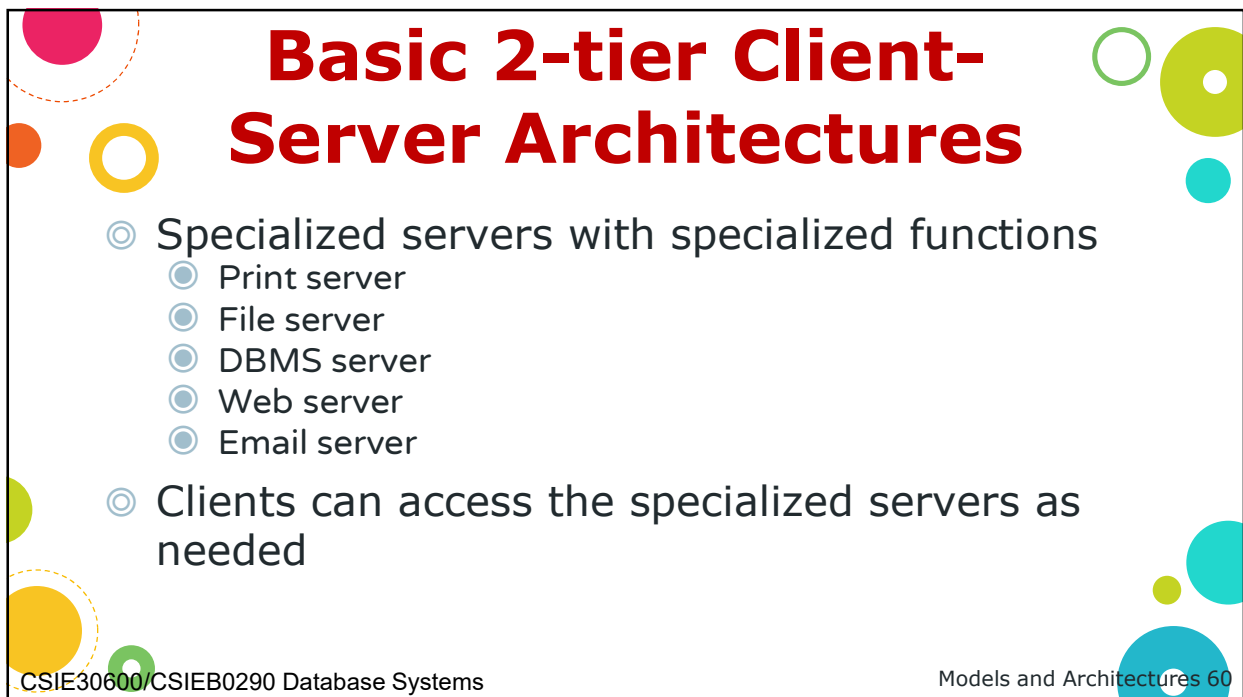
Basic 2-tier Client-Server Architectures

◎ Specialized servers with specialized functions
◉ Print server
◉ File server
◉ DBMS server
◉ Web server
◉ Email server

◎ Clients can access the specialized servers as needed

CSIE30600/CSIEB0290 Database Systems

Models and Architectures 60